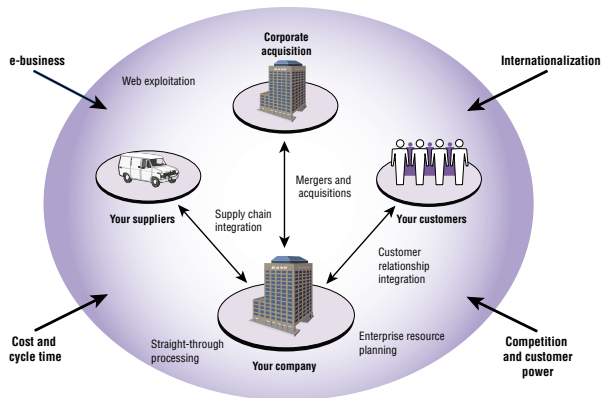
e-business

Web exploitation

Corporate acquisition

Internationalization

Mergers and acquisitions

Your suppliers

Supply chain integration

Your customers

Customer relationship integration

Cost and cycle time

Straight-through processing

Your company

Enterprise resource planning

Competition and customer power